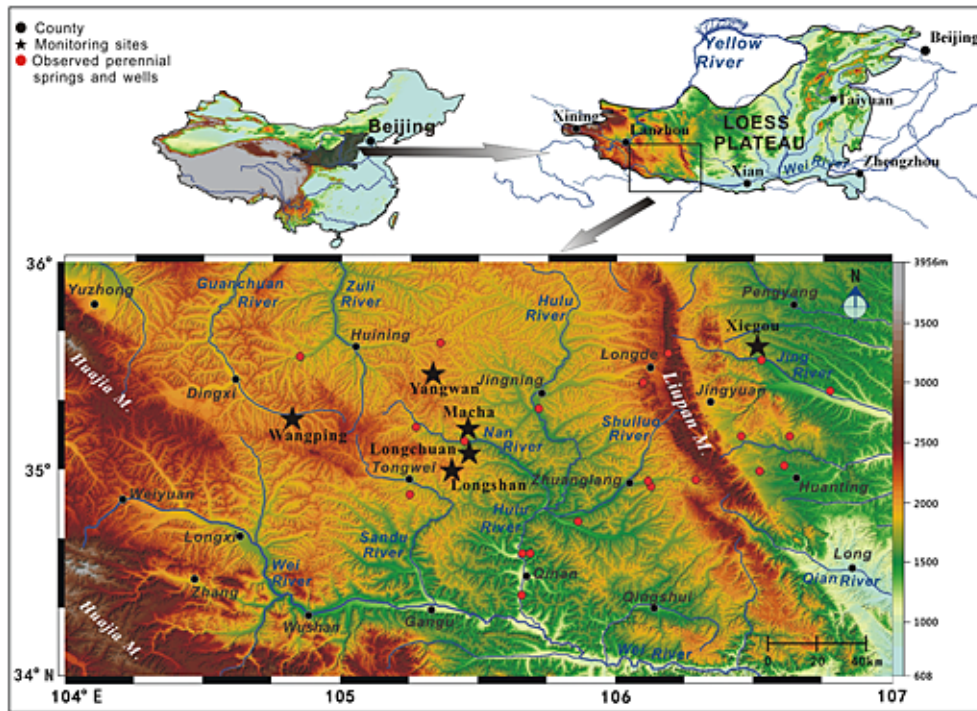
County
Monitoring sites
Observed perennial springs and wells

Beijing

Yellow River
Beijing
Xining
Lanzhou
LOESS PLATEAU
Taiyuan
Xian
Wei River
Zhengzhou

36°
Yuzhong
Guanchuan River
Zuli River
Huining
Hulu River
Pengyang
Xiegou
Huajia M.
Dingxi
Yangwan
Jingning
Longde
Jing River
Wangping
Macha
Nan River
Jingyuan
Longchuan
Shuiluo River
Liupan M.
35°
Tongwei
Longshan
Zhuanglang
Huanting
Weiyuan
Hulu River
Longxi
Sandu River
Long River
Qinan
Qian River
Wei River
Zhang
Huajia M.
Wushan
Gangu
Qingshui
Wei River
34° N
104° E
105
106
107
0
20
40km
3956m
3500
3000
2500
2000
1500
1000
608
N